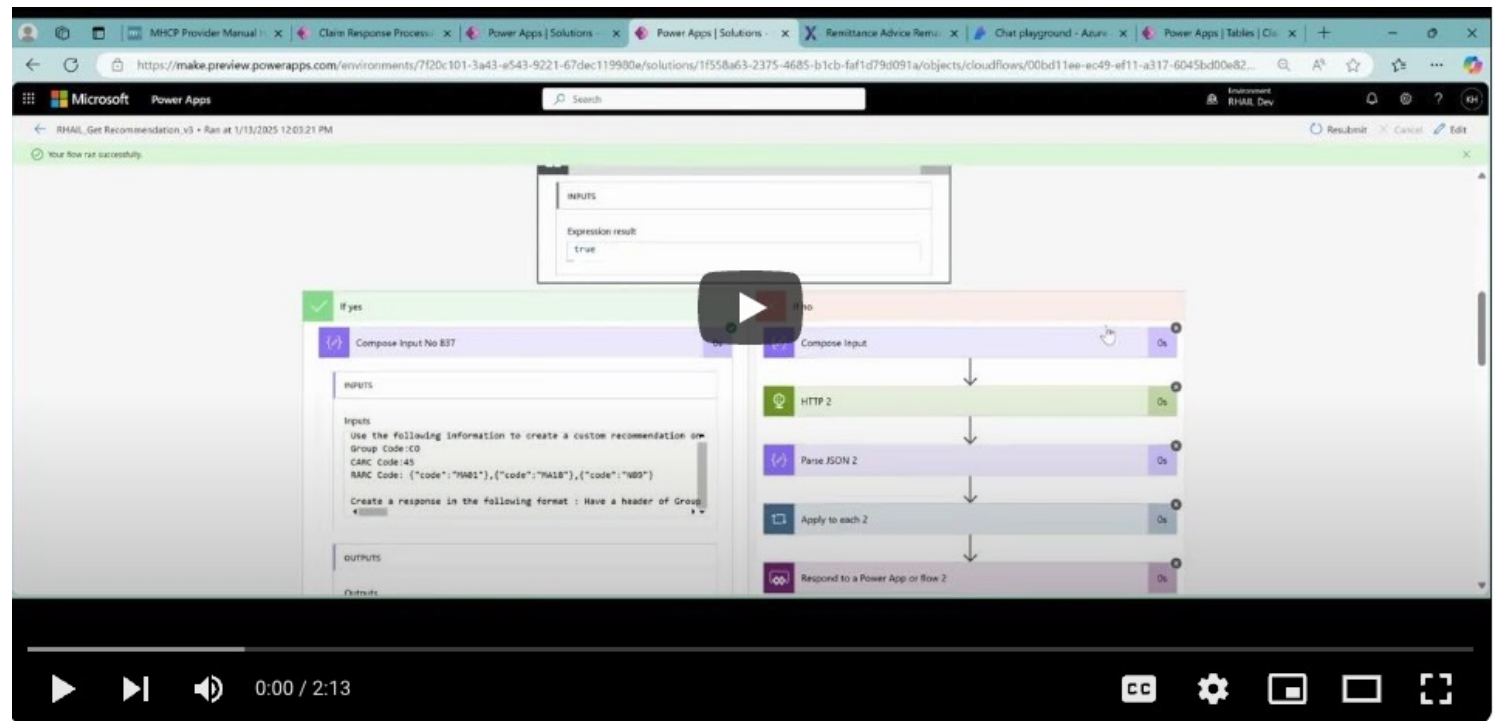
MHCP Provider Manual | x
Claim Response Process x
Power Apps | Solutions x
Power Apps | Solutions x
Remittance Advice Rema x
Chat playground - Azure x
Power Apps | Tables | Cl x

https://make.preview.powerapps.com/environments/7f20c101-3a43-e543-9221-67dec119980e/solutions/1f558a63-2375-4685-b1cb-faf1d79d091a/objects/cloudflows/00bd11ee-ec49-ef11-a317-6045bd00e82...

Microsoft Power Apps
Search
Environment RHAIL Dev

← RHAIL_Get Recommendation_v3 • Ran at 1/13/2025 12:03:21 PM
Resubmit Cancel Edit

Your flow ran successfully.

INPUTS
Expression result
true

If yes
Compose Input No 837
INPUTS
Inputs
Use the following information to create a custom recommendation on
Group Code:CO
CARC Code:45
RARC Code: {"code":"MA01"},{"code":"MA18"},{"code":"N89"}

Create a response in the following format : Have a header of Group

OUTPUTS
Outputs

If no
Compose Input 0s
HTTP 2 0s
Parse JSON 2 0s
Apply to each 2 0s
Respond to a Power App or flow 2 0s

0:00 / 2:13